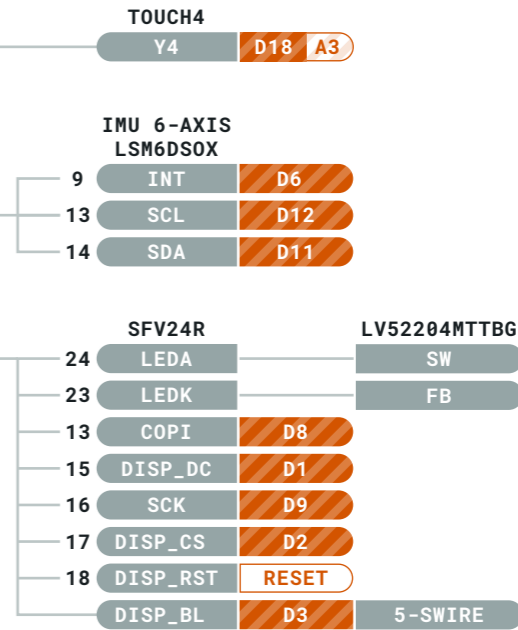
TOUCH4

Y4 D18 A3

IMU 6-AXIS
LSM6DSOX

9 INT D6
13 SCL D12
14 SDA D11

SFV24R

LV52204MTTBG

24 LEDA SW
23 LEDK FB
13 COPI D8
15 DISP_DC D1
16 SCK D9
17 DISP_CS D2
18 DISP_RST RESET
DISP_BL D3 5-SWIRE